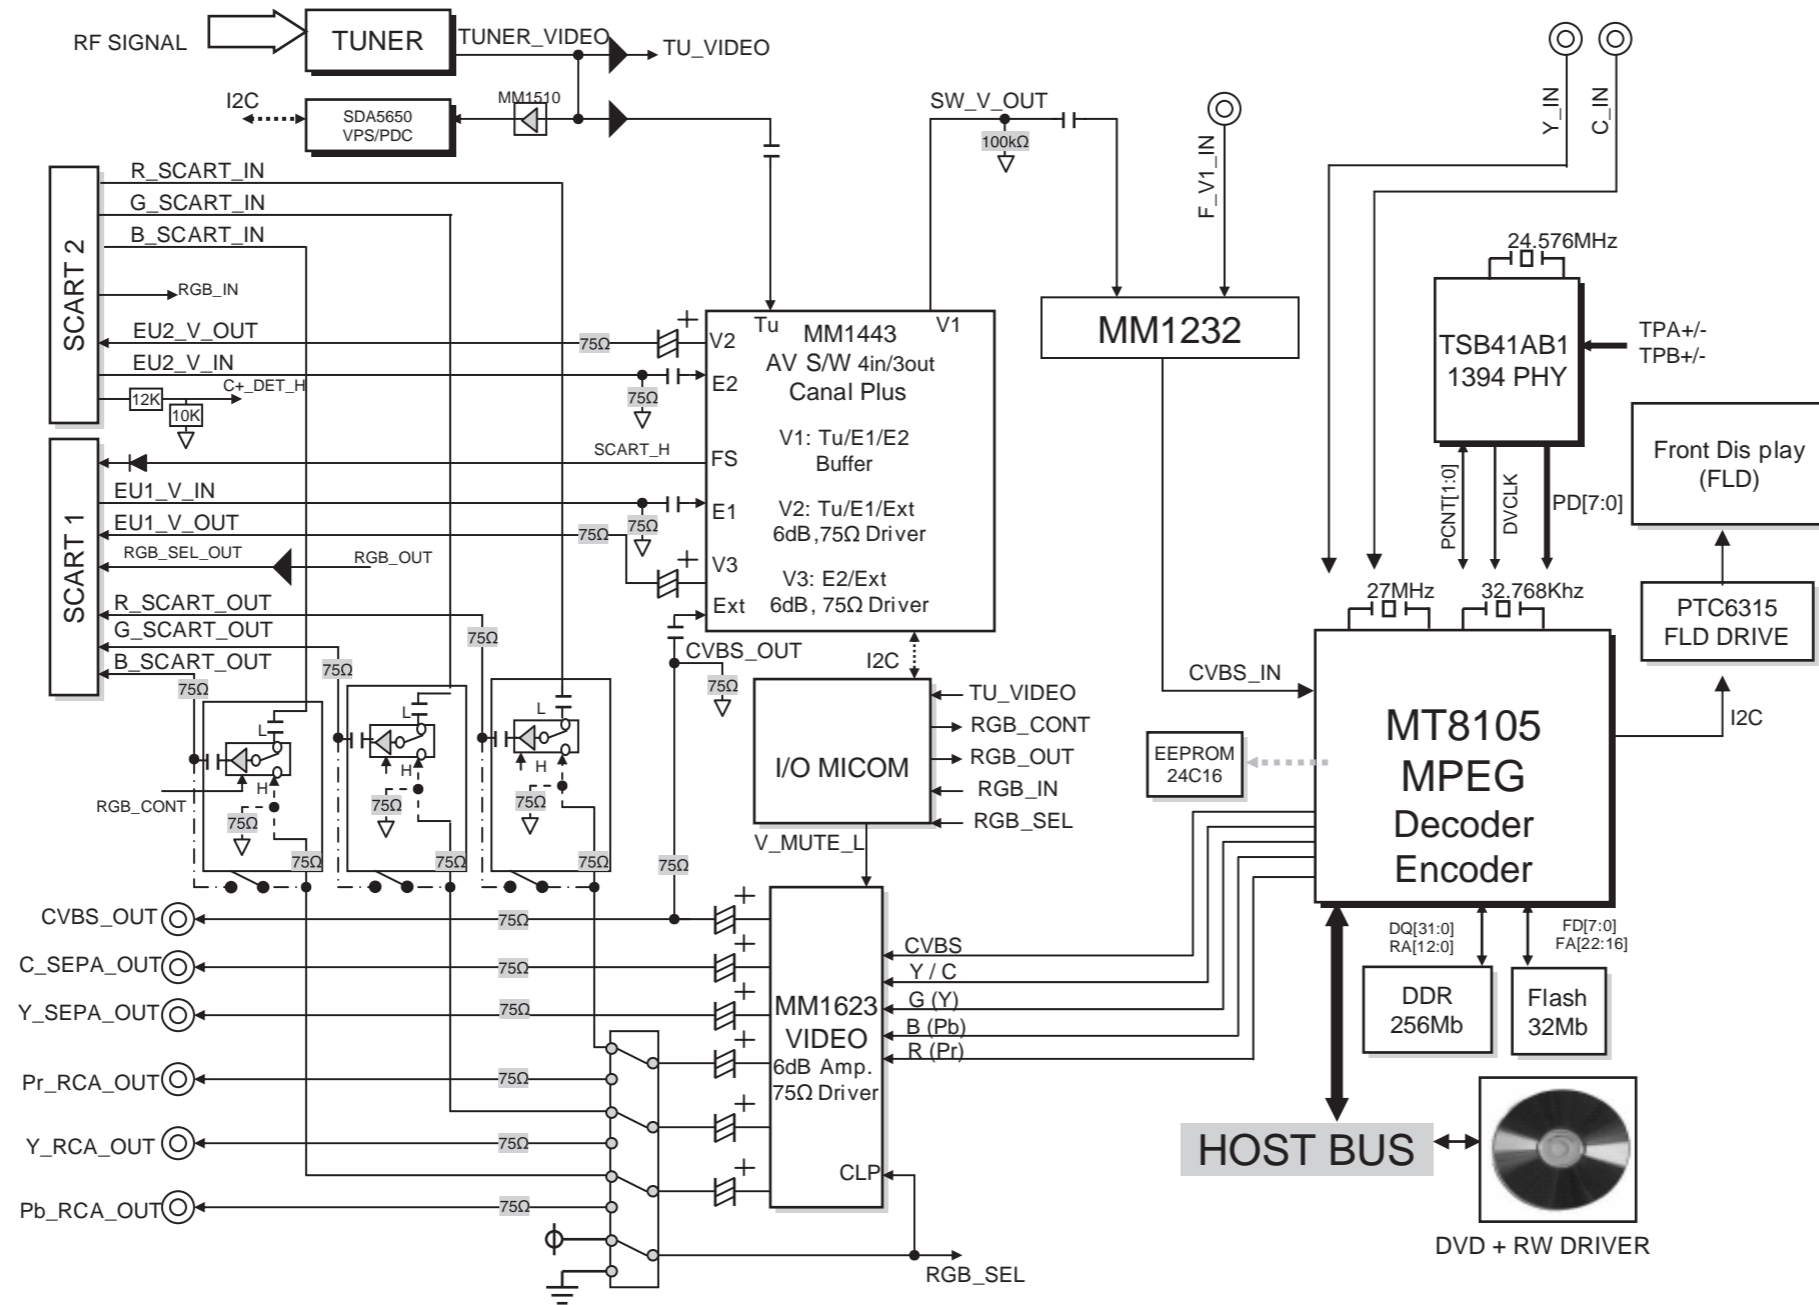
RF SIGNAL
TUNER
TUNER_VIDEO
TU_VIDEO
I2C
SDA5650
VPS/PDC
MM1510
SW_V_OUT
100kΩ
F_V1_IN
Y_IN
C_IN
R_SCART_IN
G_SCART_IN
B_SCART_IN
SCART 2
RGB_IN
EU2_V_OUT
EU2_V_IN
12K
C+_DET_H
10K
75Ω
Tu
MM1443
V1
V2
AV S/W 4in/3out
E2
Canal Plus
MM1232
24.576MHz
TSB41AB1
1394 PHY
TPA+/-
TPB+/-
SCART_H
FS
V1: Tu/E1/E2
Buffer
SCART 1
EU1_V_IN
E1
V2: Tu/E1/Ext
6dB,75Ω Driver
EU1_V_OUT
75Ω
RGB_SEL_OUT
RGB_OUT
V3
V3: E2/Ext
6dB, 75Ω Driver
Ext
R_SCART_OUT
G_SCART_OUT
B_SCART_OUT
75Ω
75Ω
75Ω
CVBS_OUT
75Ω
I2C
PCNT[1:0]
DVCLK
PD[7:0]
Front Dis play
(FLD)
27MHz
32.768Khz
PTC6315
FLD DRIVE
CVBS_IN
TU_VIDEO
RGB_CONT
RGB_OUT
RGB_IN
RGB_SEL
I/O MICOM
I2C
EEPROM
24C16
MT8105
MPEG
Decoder
Encoder
L
H
RGB_CONT
75Ω
75Ω
75Ω
75Ω
75Ω
75Ω
75Ω
75Ω
V_MUTE_L
CVBS_OUT
75Ω
C_SEPA_OUT
75Ω
Y_SEPA_OUT
75Ω
Pr_RCA_OUT
75Ω
Y_RCA_OUT
75Ω
Pb_RCA_OUT
75Ω
CVBS
Y / C
G (Y)
B (Pb)
R (Pr)
MM1623
VIDEO
6dB Amp.
75Ω Driver
CLP
RGB_SEL
DQ[31:0]
RA[12:0]
FD[7:0]
FA[22:16]
DDR
256Mb
Flash
32Mb
HOST BUS
DVD + RW DRIVER